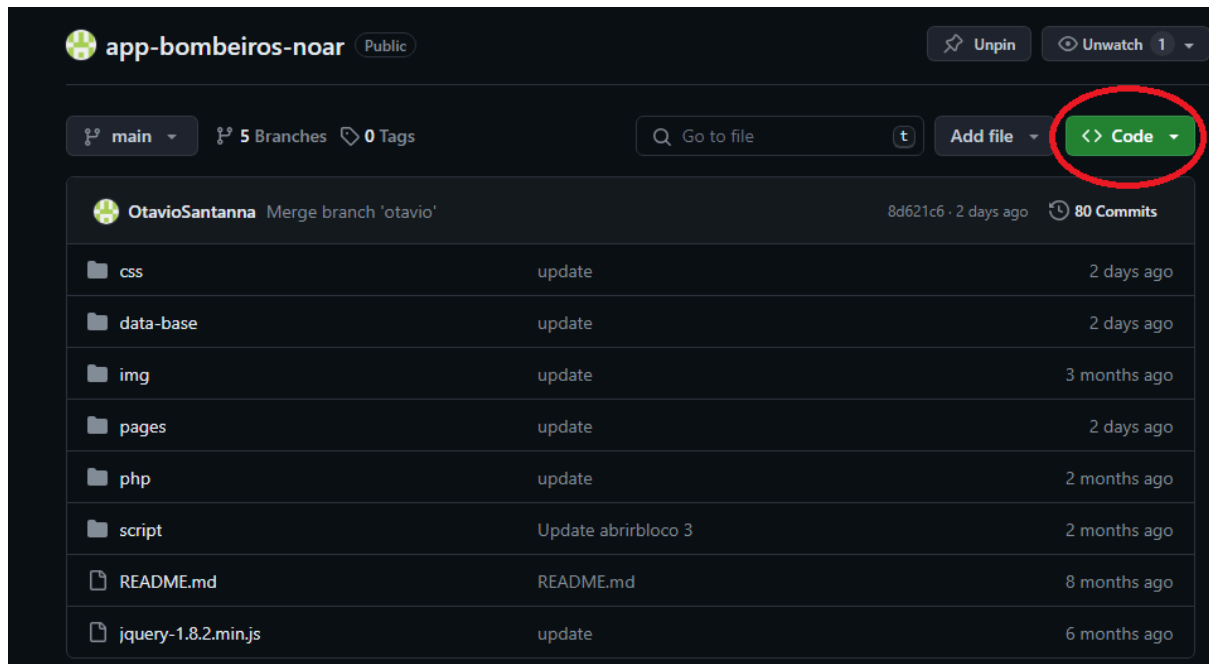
app-bombeiros-noar Public

Unpin

Unwatch 1

main

5 Branches 0 Tags

Go to file t

Add file

<> Code

OtavioSantanna Merge branch 'otavio' 8d621c6 · 2 days ago 80 Commits

| | | |
|---|---|---|
| css | update | 2 days ago |
| data-base | update | 2 days ago |
| img | update | 3 months ago |
| pages | update | 2 days ago |
| php | update | 2 months ago |
| script | Update abrirbloco 3 | 2 months ago |
| README.md | README.md | 8 months ago |
| jquery-1.8.2.min.js | update | 6 months ago |